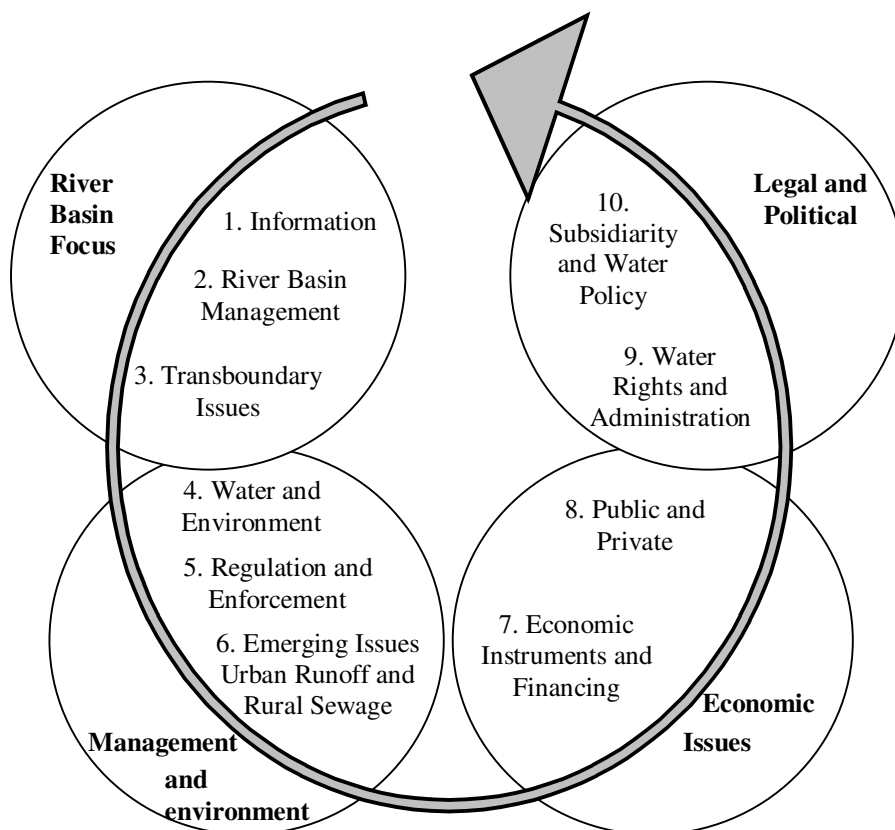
River Basin Focus

1. Information

2. River Basin Management

3. Transboundary Issues

Legal and Political

10. Subsidiarity and Water Policy

9. Water Rights and Administration

4. Water and Environment

5. Regulation and Enforcement

6. Emerging Issues Urban Runoff and Rural Sewage

Management and environment

8. Public and Private

7. Economic Instruments and Financing

Economic Issues